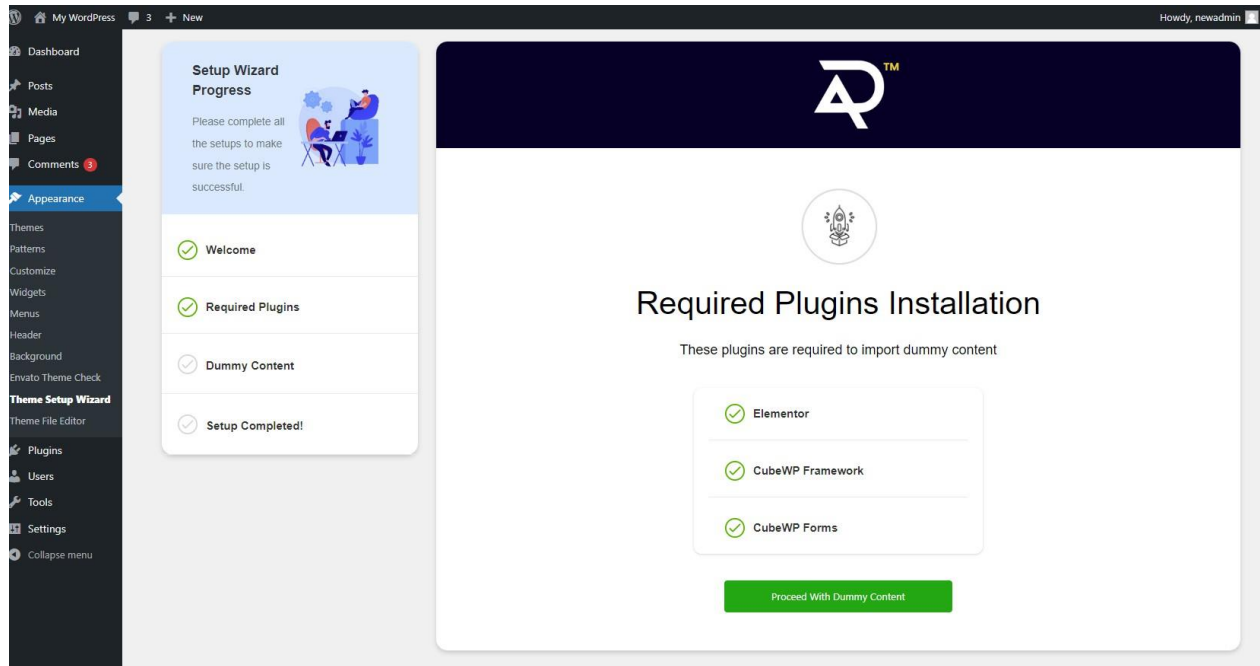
My WordPress 3 + New

Howdy, newadmin

Dashboard
Posts
Media
Pages
Comments 3
Appearance
Themes
Patterns
Customize
Widgets
Menus
Header
Background
Envato Theme Check
Theme Setup Wizard
Theme File Editor
Plugins
Users
Tools
Settings
Collapse menu

Setup Wizard Progress

Please complete all the setups to make sure the setup is successful.

Welcome

Required Plugins

Dummy Content

Setup Completed!

TM

Required Plugins Installation

These plugins are required to import dummy content

Elementor

CubeWP Framework

CubeWP Forms

Proceed With Dummy Content